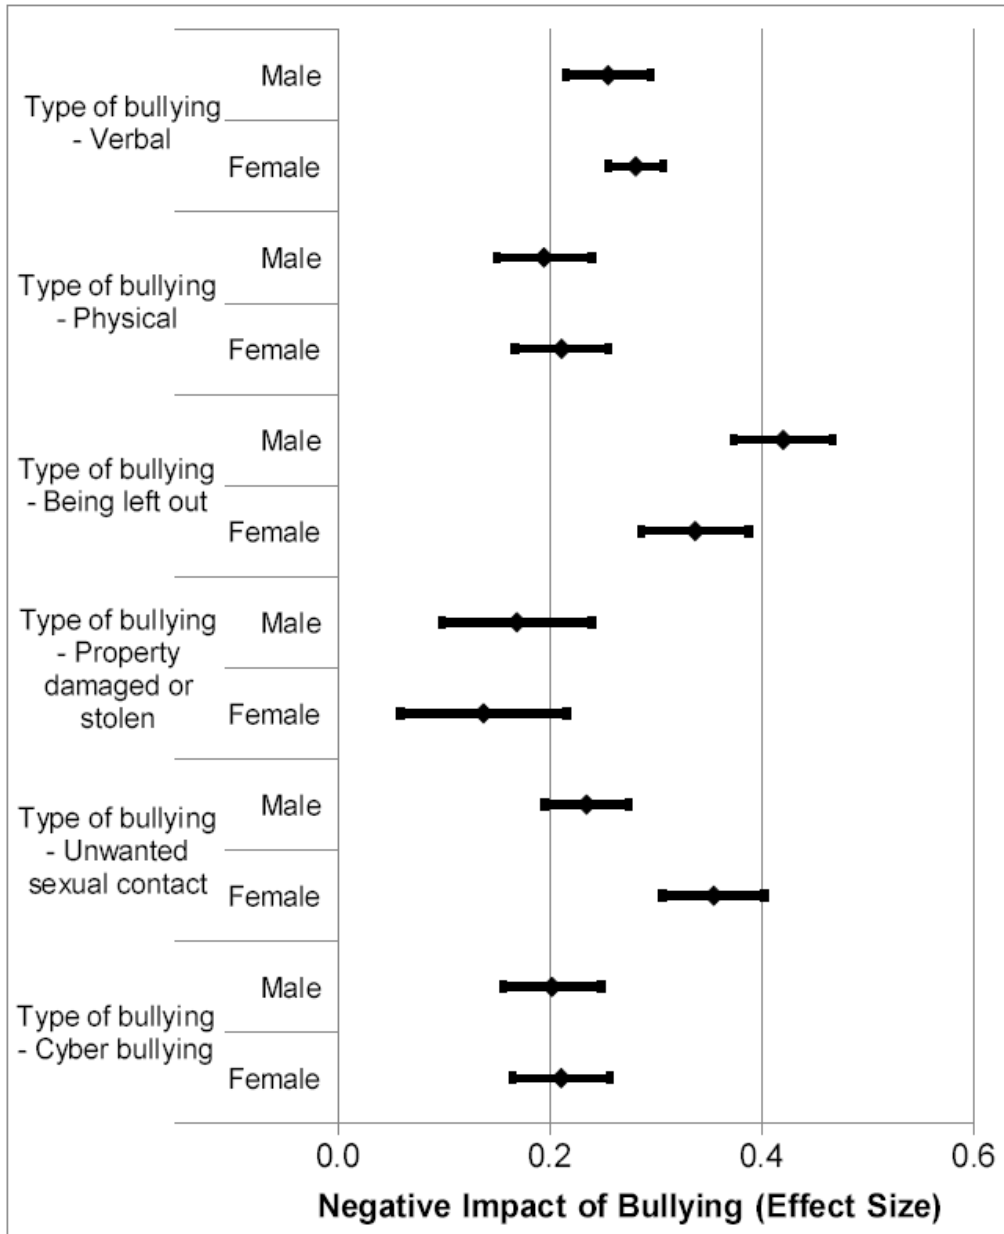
Type of bullying - Verbal
Male
Female

Type of bullying - Physical
Male
Female

Type of bullying - Being left out
Male
Female

Type of bullying - Property damaged or stolen
Male
Female

Type of bullying - Unwanted sexual contact
Male
Female

Type of bullying - Cyber bullying
Male
Female

0.0
0.2
0.4
0.6

Negative Impact of Bullying (Effect Size)